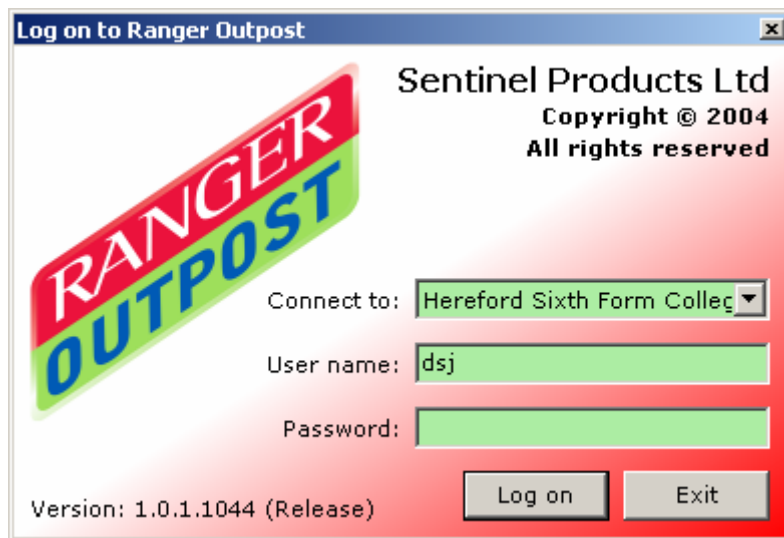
Log on to Ranger Outpost

RANGER OUTPOST

Sentinel Products Ltd
Copyright © 2004
All rights reserved

Connect to: Hereford Sixth Form Colleg

User name: dsj

Password:

Version: 1.0.1.1044 (Release)

Log on

Exit